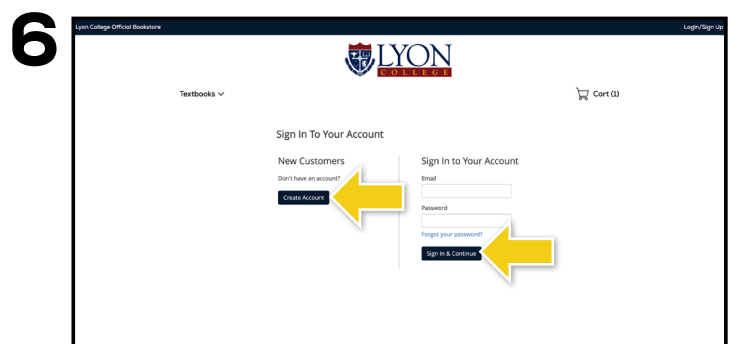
6

Lyon College Official Bookstore

Login/Sign Up

LYON
COLLEGE

Textbooks

Cart (1)

Sign In To Your Account

New Customers

Don't have an account?

Create Account

Sign In to Your Account

Email

Password

Forgot your password?

Sign In & Continue